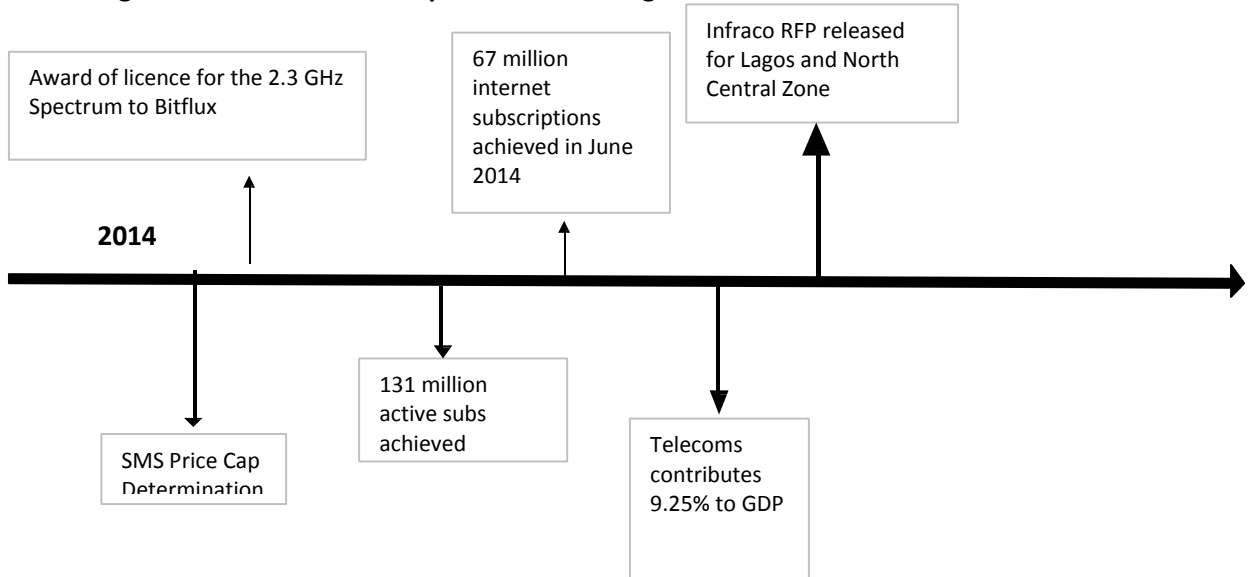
Award of licence for the 2.3 GHz Spectrum to Bitflux

67 million internet subscriptions achieved in June 2014

Infraco RFP released for Lagos and North Central Zone

2014

SMS Price Cap Determination

131 million active subs achieved

Telecoms contributes 9.25% to GDP